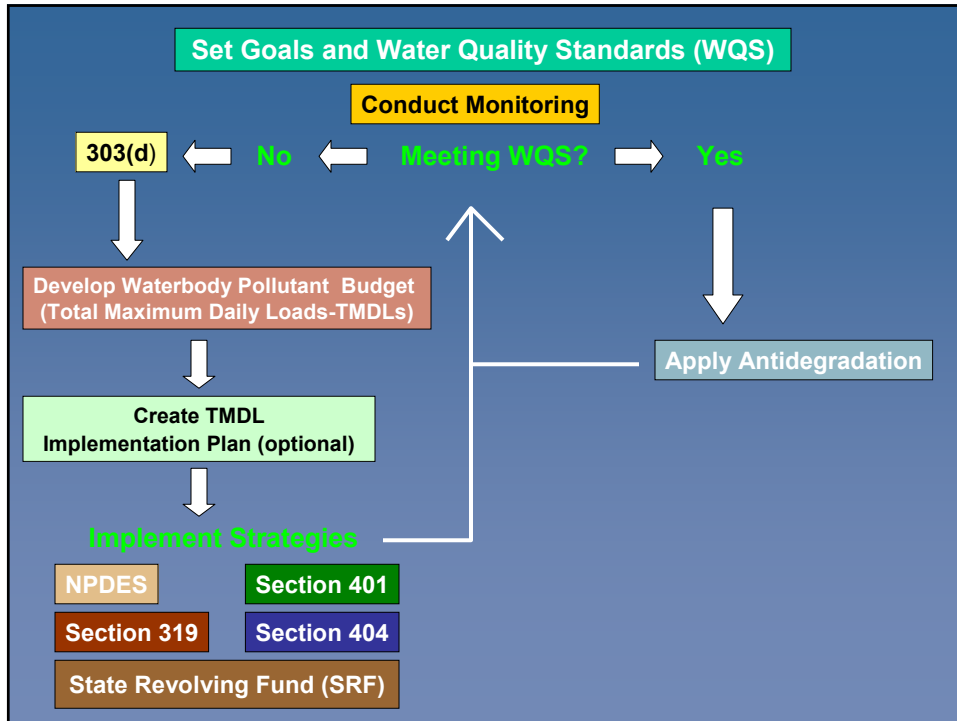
Set Goals and Water Quality Standards (WQS)

Conduct Monitoring

303(d)

No

Meeting WQS?

Yes

Develop Waterbody Pollutant Budget (Total Maximum Daily Loads-TMDLs)

Apply Antidegradation

Create TMDL Implementation Plan (optional)

Implement Strategies

NPDES

Section 401

Section 319

Section 404

State Revolving Fund (SRF)